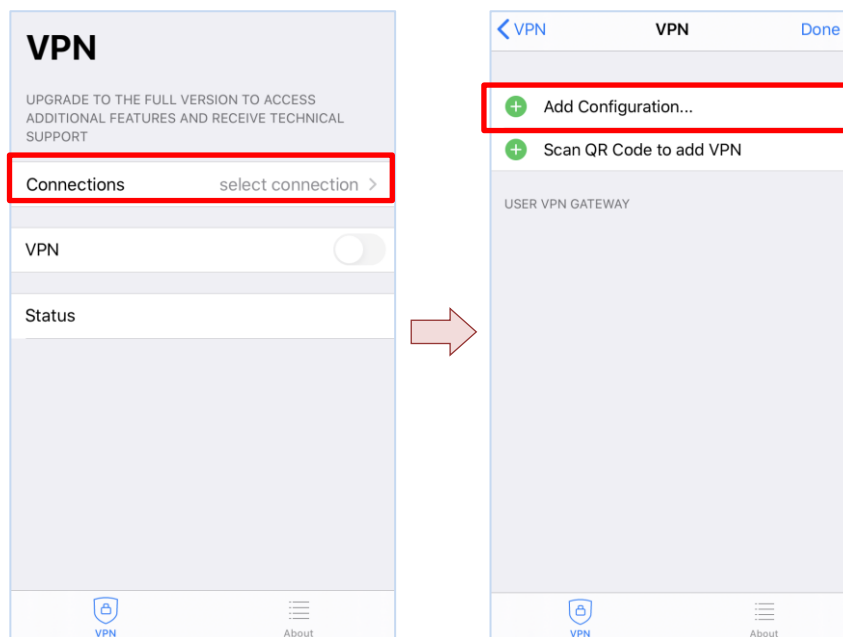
VPN

UPGRADE TO THE FULL VERSION TO ACCESS ADDITIONAL FEATURES AND RECEIVE TECHNICAL SUPPORT

Connections select connection >

VPN

Status

VPN About

< VPN VPN Done

Add Configuration...

Scan QR Code to add VPN

USER VPN GATEWAY

VPN About